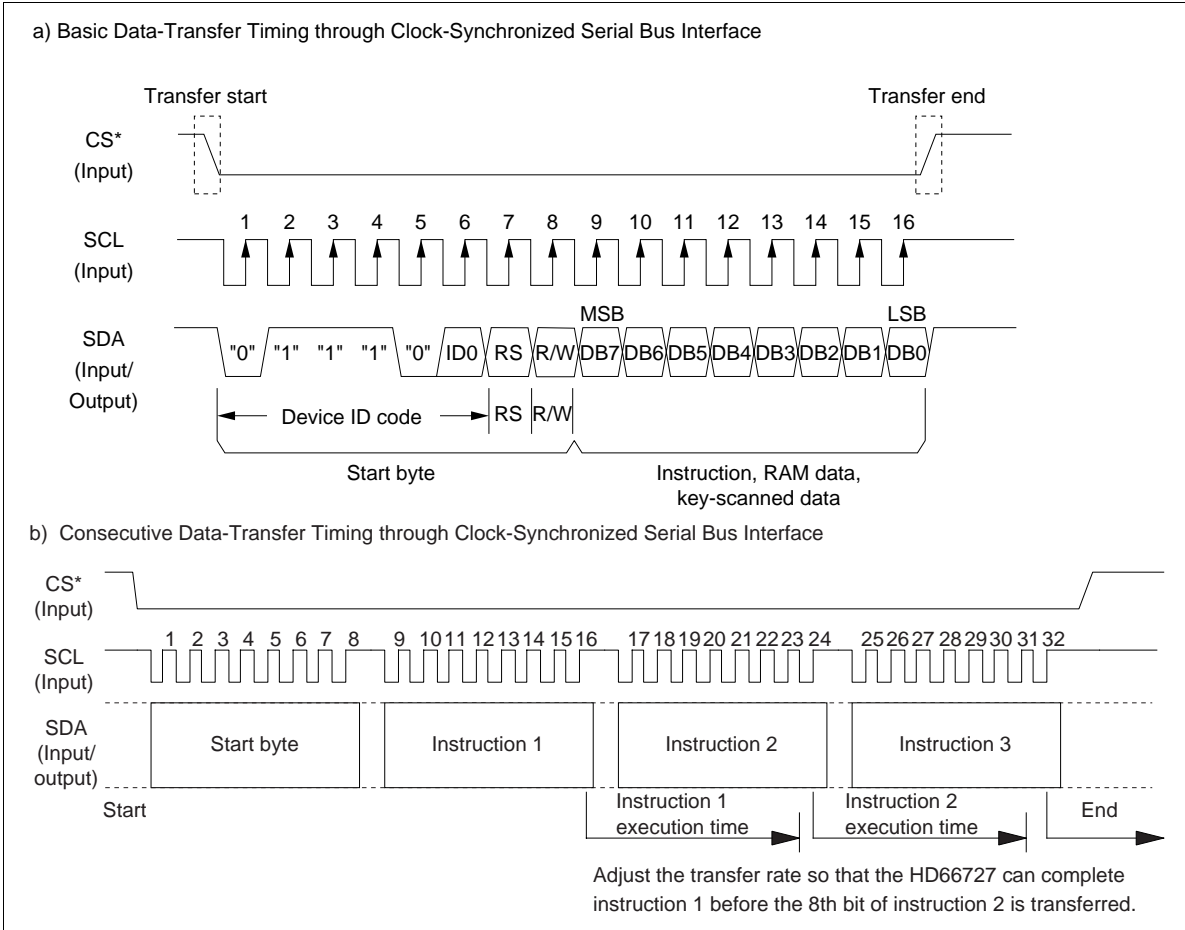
a) Basic Data-Transfer Timing through Clock-Synchronized Serial Bus Interface

Transfer start

Transfer end

CS*
(Input)

SCL
(Input)

1 2 3 4 5 6 7 8 9 10 11 12 13 14 15 16

SDA
(Input/
Output)

MSB

LSB

"0" "1" "1" "1" "0" ID0 RS R/W DB7 DB6 DB5 DB4 DB3 DB2 DB1 DB0

Device ID code RS R/W

Start byte

Instruction, RAM data, key-scanned data

b) Consecutive Data-Transfer Timing through Clock-Synchronized Serial Bus Interface

CS*
(Input)

SCL
(Input)

1 2 3 4 5 6 7 8 9 10 11 12 13 14 15 16 17 18 19 20 21 22 23 24 25 26 27 28 29 30 31 32

SDA
(Input/
output)

Start byte

Instruction 1

Instruction 2

Instruction 3

Start

Instruction 1 execution time

Instruction 2 execution time

End

Adjust the transfer rate so that the HD66727 can complete instruction 1 before the 8th bit of instruction 2 is transferred.